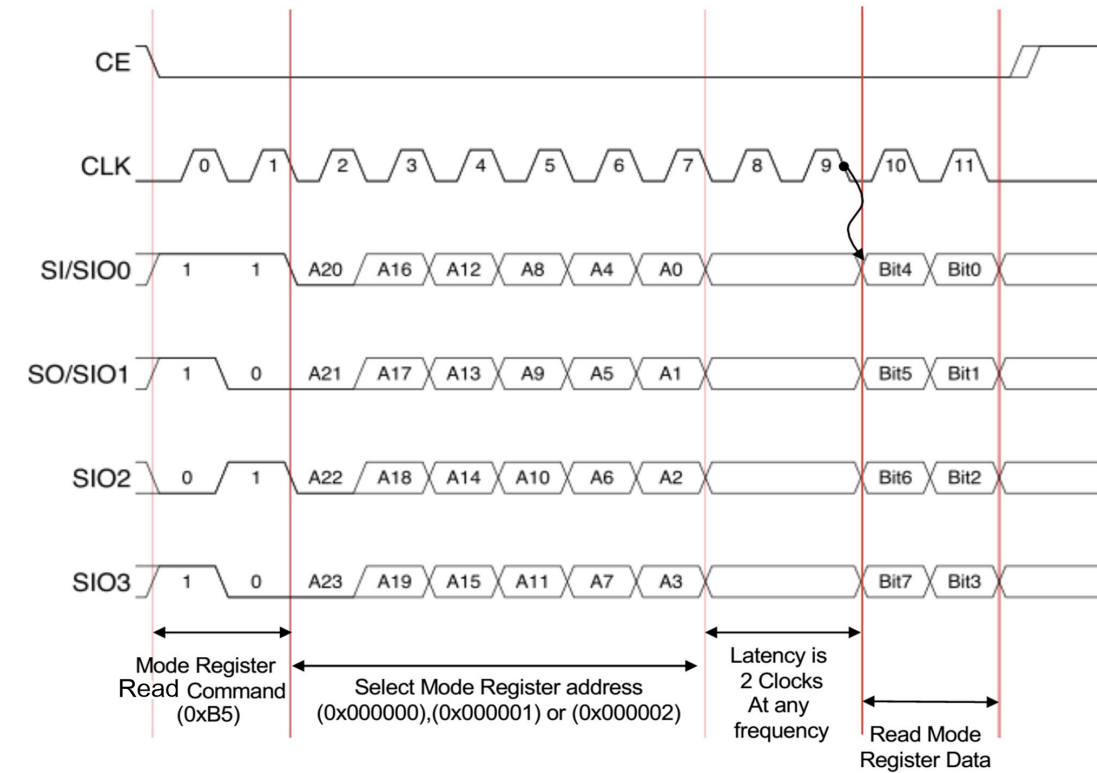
CE

CLK 0 1 2 3 4 5 6 7 8 9 10 11

SI/SIO0 1 1 A20 A16 A12 A8 A4 A0 Bit4 Bit0

SO/SIO1 1 0 A21 A17 A13 A9 A5 A1 Bit5 Bit1

SIO2 0 1 A22 A18 A14 A10 A6 A2 Bit6 Bit2

SIO3 1 0 A23 A19 A15 A11 A7 A3 Bit7 Bit3

Mode Register Read Command (0xB5)

Select Mode Register address (0x000000),(0x000001) or (0x000002)

Latency is 2 Clocks At any frequency

Read Mode Register Data